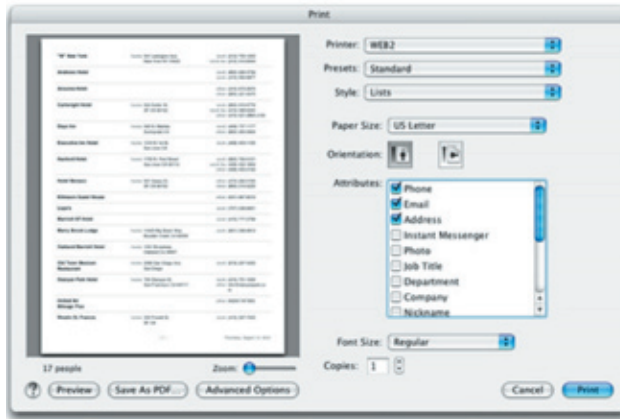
Print

Printer: WEB2

Presets: Standard

Style: Lists

Paper Size: US Letter

Orientation:

Attributes:
Phone
Email
Address
Instant Messenger
Photo
Job Title
Department
Company
Nickname

Font Size: Regular

Copies: 1

17 people

Zoom:

?

Preview

Save As PDF...

Advanced Options

Cancel

Print